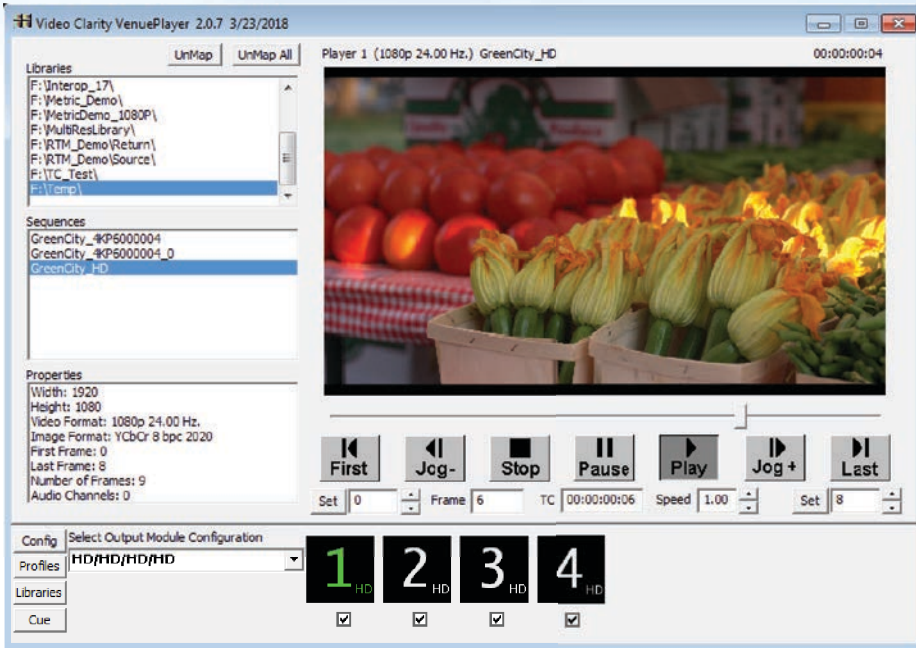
Video Clarity VenuePlayer 2.0.7 3/23/2018

UnMap UnMap All

Libraries
F:\Interop_17\
F:\Metric_Demo\
F:\MetricDemo_1080P\
F:\MultiResLibrary\
F:\RTM_Demo\Return\
F:\RTM_Demo\Source\
F:\TC_Test\
F:\Temp\

Sequences
GreenCity_4KP6000004
GreenCity_4KP6000004_0
GreenCity_HD

Properties
Width: 1920
Height: 1080
Video Format: 1080p 24.00 Hz.
Image Format: YCbCr 8 bpc 2020
First Frame: 0
Last Frame: 8
Number of Frames: 9
Audio Channels: 0

Player 1 (1080p 24.00 Hz.) GreenCity_HD

00:00:00:04

First Jog- Stop Pause Play Jog + Last

Set 0 Frame 6 TC 00:00:00:06 Speed 1.00 Set 8

Config
Profiles
Libraries
Cue

Select Output Module Configuration
HD/HD/HD/HD

1 HD
2 HD
3 HD
4 HD